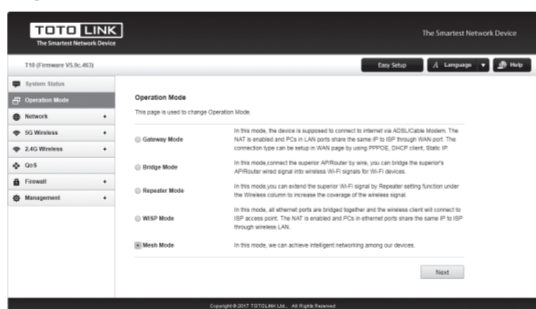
TOTO LINK
The Smartest Network Device

The Smartest Network Device

T10 (Firmware V5.9c.463)

Easy Setup
Language
Help

System Status
Operation Mode
Network
5G Wireless
2.4G Wireless
QoS
Firewall
Management

Operation Mode

This page is used to change Operation Mode.

Gateway Mode
In this mode, the device is supposed to connect to internet via ADSL/Cable Modem. The NAT is enabled and PCs in LAN ports share the same IP to ISP through WAN port. The connection type can be setup in WAN page by using PPPOE, DHCP client, Static IP.

Bridge Mode
In this mode,connect the superior AP/Router by wire, you can bridge the superior's AP/Router wired signal into wireless Wi-Fi signals for Wi-Fi devices.

Repeater Mode
In this mode,you can extend the superior Wi-Fi signal by Repeater setting function under the Wireless column to increase the coverage of the wireless signal.

WISP Mode
In this mode, all ethernet ports are bridged together and the wireless client will connect to ISP access point. The NAT is enabled and PCs in ethernet ports share the same IP to ISP through wireless LAN.

Mesh Mode
In this mode, we can achieve intelligent networking among our devices.

Next

Copyright © 2017 TOTOLINK Ltd., All Rights Reserved